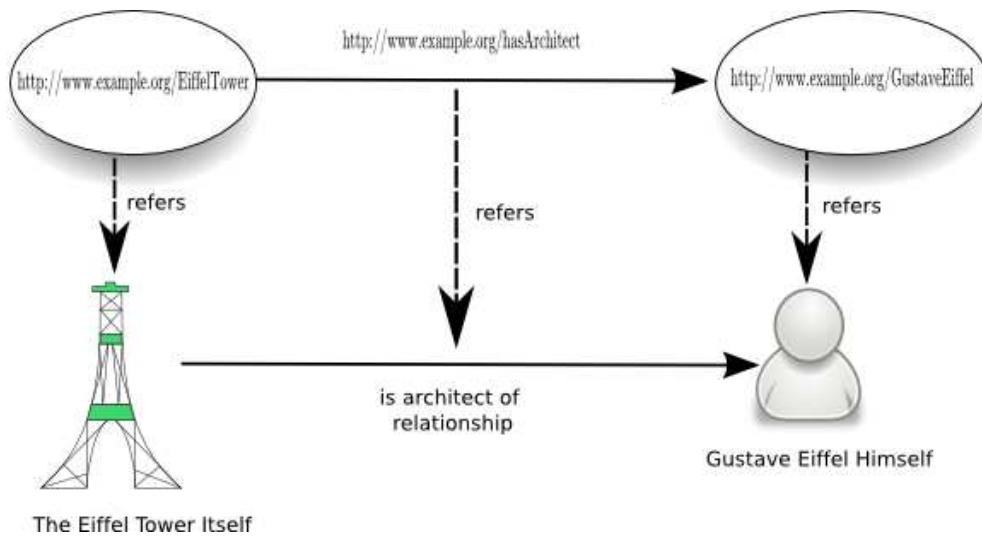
http://www.example.org/EiffelTower

http://www.example.org/hasArchitect

http://www.example.org/GustaveEiffel

refers

refers

refers

is architect of relationship

Gustave Eiffel Himself

The Eiffel Tower Itself